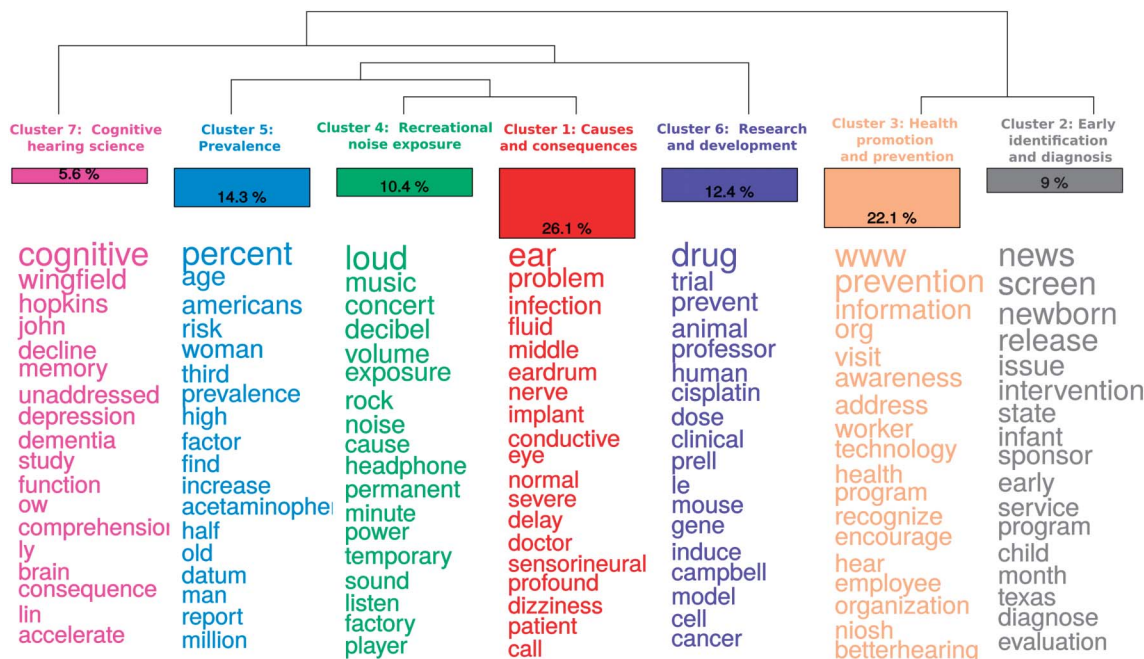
Cluster 7: Cognitive hearing science
5.6 %
cognitive
wingfield
hopkins
john
decline
memory
unaddressed
depression
dementia
study
function
ow
comprehensio
ly
brain
consequence
lin
accelerate

Cluster 5: Prevalence
14.3 %
percent
age
americans
risk
woman
third
prevalence
high
factor
find
increase
acetaminophe
half
old
datum
man
report
million

Cluster 4: Recreational noise exposure
10.4 %
loud
music
concert
decibel
volume
exposure
rock
noise
cause
headphone
permanent
minute
power
temporary
sound
listen
factory
player

Cluster 1: Causes and consequences
26.1 %
ear
problem
infection
fluid
middle
eardrum
nerve
implant
conductive
eye
normal
severe
delay
doctor
sensorineural
profound
dizziness
patient
call

Cluster 6: Research and development
12.4 %
drug
trial
prevent
animal
professor
human
cisplatin
dose
clinical
prell
le
mouse
gene
induce
campbell
model
cell
cancer

Cluster 3: Health promotion and prevention
22.1 %
www
prevention
information
org
visit
awareness
address
worker
technology
health
program
recognize
encourage
hear
employee
organization
niosh
betterhearing

Cluster 2: Early identification and diagnosis
9 %
news
screen
newborn
release
issue
intervention
state
infant
sponsor
early
service
program
child
month
texas
diagnose
evaluation